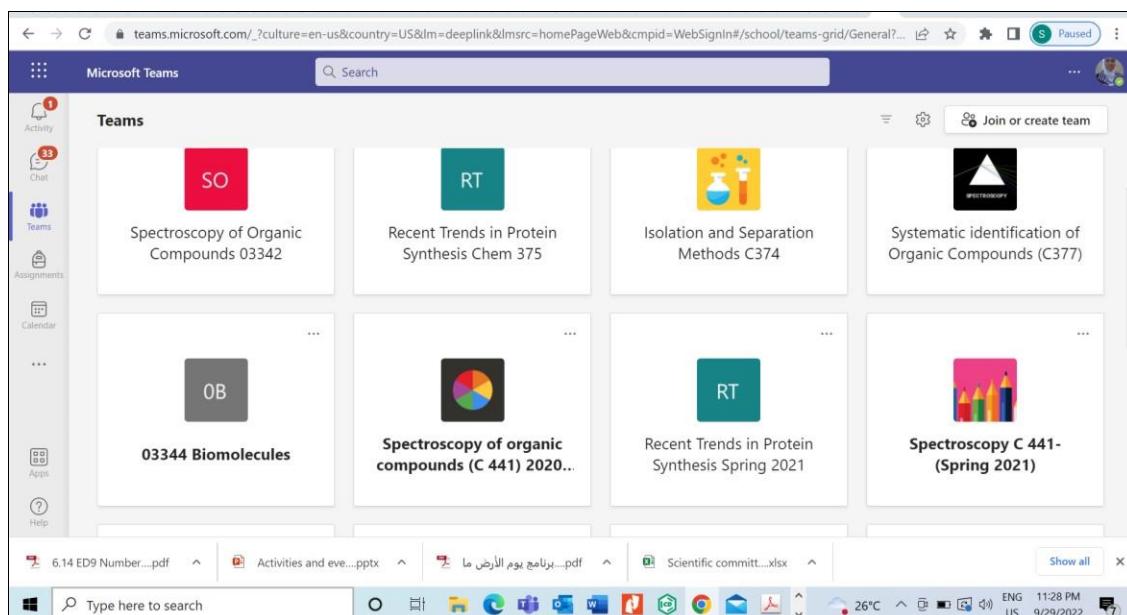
teams.microsoft.com/_?culture=en-us&country=US&lm=deeplink&lmsrc=homePageWeb&cmpid=WebSignIn#/school/teams-grid/General?...

S Paused

Microsoft Teams

Search

...

1
Activity

33
Chat

Teams

Assignments

Calendar

...

Apps

Help

Teams

Join or create team

SO

Spectroscopy of Organic Compounds 03342

RT

Recent Trends in Protein Synthesis Chem 375

Isolation and Separation Methods C374

SPECTROSCOPY

Systematic identification of Organic Compounds (C377)

...

OB

03344 Biomolecules

...

Spectroscopy of organic compounds (C 441) 2020...

...

RT

Recent Trends in Protein Synthesis Spring 2021

...

Spectroscopy C 441- (Spring 2021)

6.14 ED9 Number....pdf

Activities and eve....pptx

برنامج يوم الأرض ما....pdf

Scientific committ....xlsx

Show all

Type here to search

26°C

ENG US

11:28 PM 9/29/2022

7